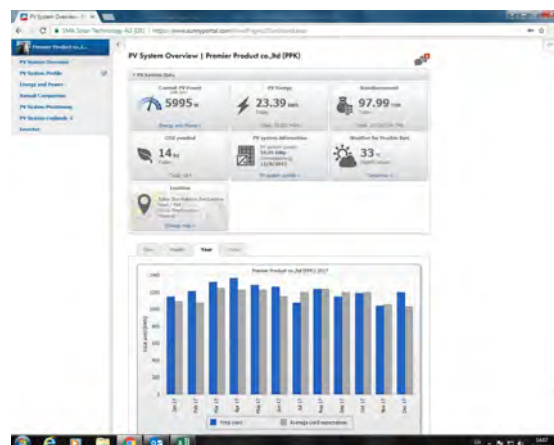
PV System Overview | Premier Product co.,ltd (PPK)

Premier Product co.,l...

PV System Overview
PV System Profile
Energy and Power
Annual Comparison
PV System Monitoring
PV System Logbook
Inverter

Current PV Power
5995 W

PV Energy
23.39 kWh
Today

Reimbursement
97.99

CO2 avoided
14 kg
Today

PV system information

Weather for Prabhu Bari
33 °C

Location

Day
Month
Year
Total

Premier Product co.,ltd (PPK) 2017

1400
1200
1000
800
600
400
200
0

Jan 17
Feb 17
Mar 17
Apr 17
May 17
Jun 17
Jul 17
Aug 17
Sep 17
Oct 17
Nov 17
Dec 17

Total yield
Average yield expectation